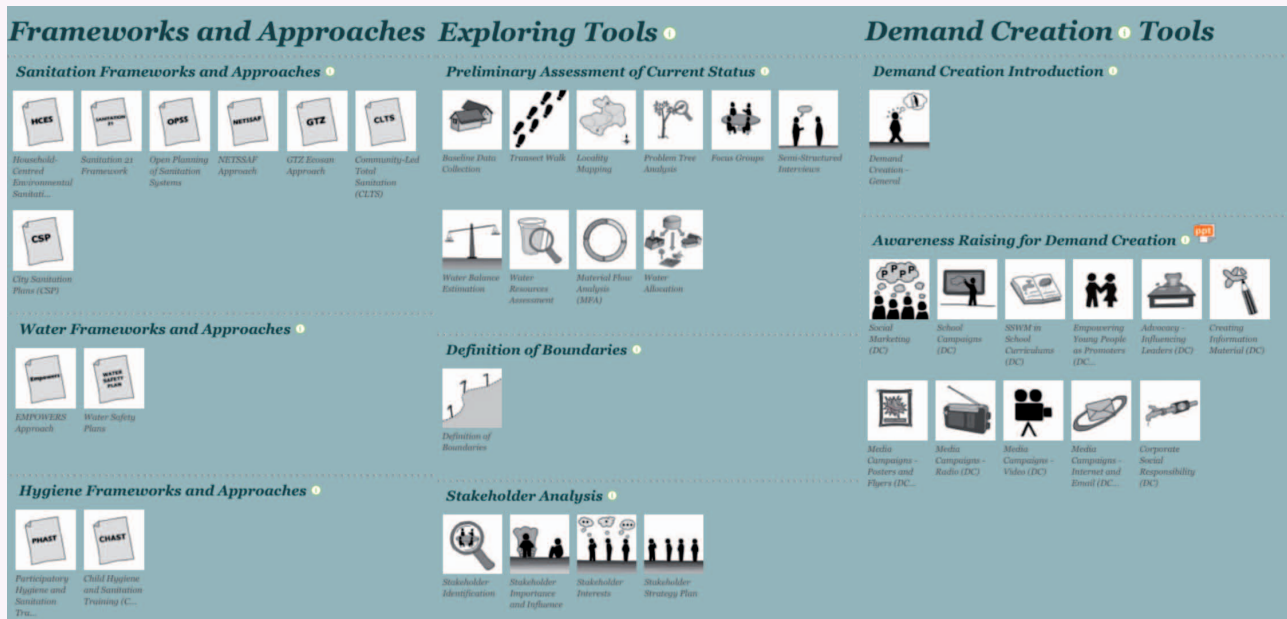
Frameworks and Approaches

Sanitation Frameworks and Approaches

HCES
Household-Centred Environmental Sanitati...

SANITATION 21
Sanitation 21 Framework

OPSS
Open Planning of Sanitation Systems

NETSSAF
NETSSAF Approach

GTZ
GTZ Ecosan Approach

CLTS
Community-Led Total Sanitation (CLTS)

CSP
City Sanitation Plans (CSP)

Water Frameworks and Approaches

Empowers
EMPOWERS Approach

WATER SAFETY PLAN
Water Safety Plans

Hygiene Frameworks and Approaches

PHAST
Participatory Hygiene and Sanitation Tra...

CHAST
Child Hygiene and Sanitation Training (C...

Exploring Tools

Preliminary Assessment of Current Status

Baseline Data Collection

Transect Walk

Locality Mapping

Problem Tree Analysis

Focus Groups

Semi-Structured Interviews

Water Balance Estimation

Water Resources Assessment

Material Flow Analysis (MFA)

Water Allocation

Definition of Boundaries

Definition of Boundaries

Stakeholder Analysis

Stakeholder Identification

Stakeholder Importance and Influence

Stakeholder Interests

Stakeholder Strategy Plan

Demand Creation Tools

Demand Creation Introduction

Demand Creation – General

Awareness Raising for Demand Creation
ppt

Social Marketing (DC)

School Campaigns (DC)

SSWM in School Curriculums (DC)

Empowering Young People as Promoters (DC...

Advocacy - Influencing Leaders (DC)

Creating Information Material (DC)

Media Campaigns - Posters and Flyers (DC...

Media Campaigns - Radio (DC)

Media Campaigns - Video (DC)

Media Campaigns - Internet and Email (DC...

Corporate Social Responsibility (DC)